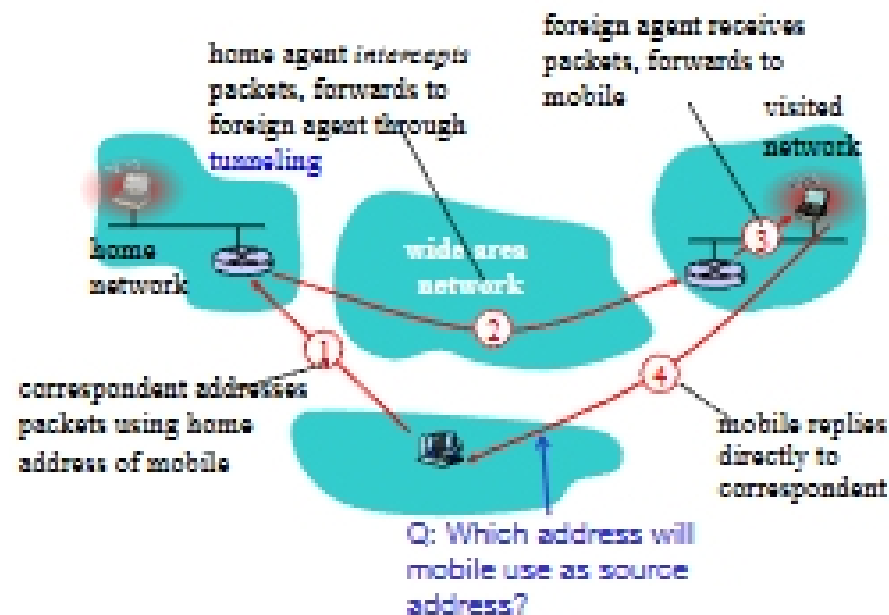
foreign agent receives packets, forwards to mobile

home agent *intercepts* packets, forwards to foreign agent through tunneling

visited network

home network

wide area network

3

2

1

4

correspondent addresses packets using home address of mobile

mobile replies directly to correspondent

Q: Which address will mobile use as source address?